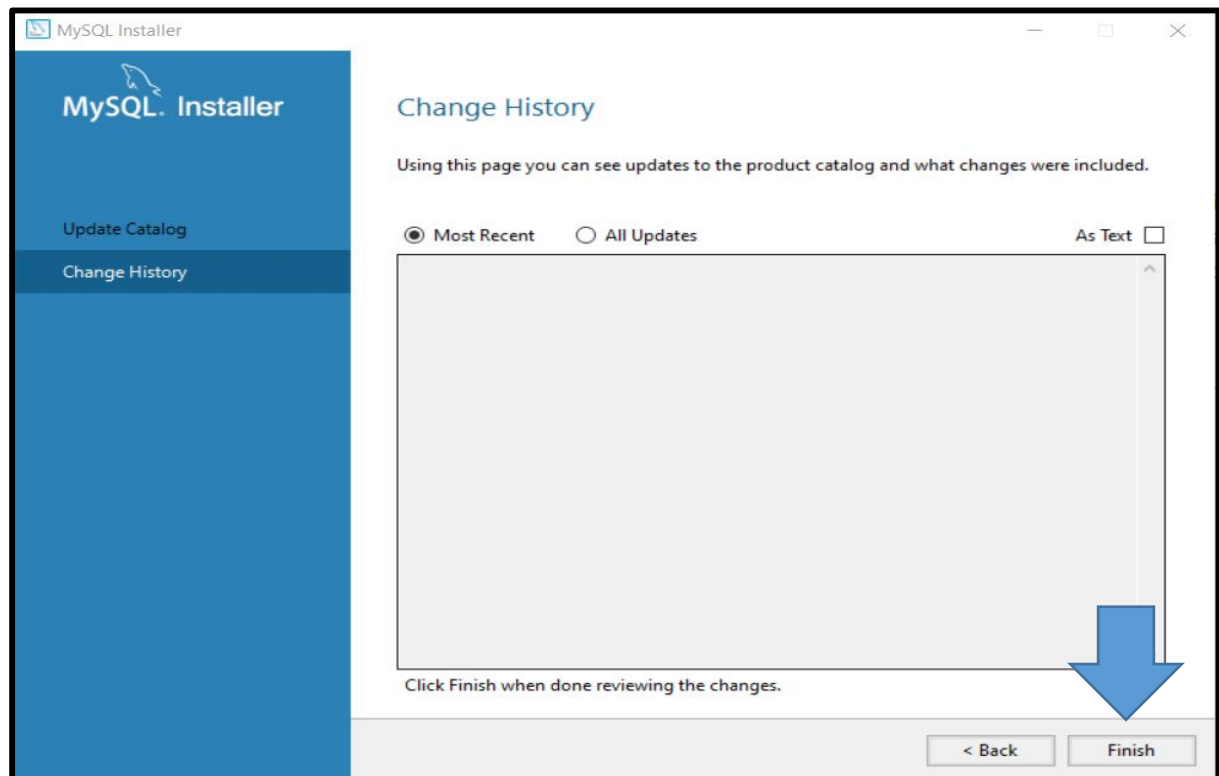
MySQL Installer

MySQL. Installer

Update Catalog

Change History

Change History

Using this page you can see updates to the product catalog and what changes were included.

Most Recent

All Updates

As Text

Click Finish when done reviewing the changes.

< Back

Finish